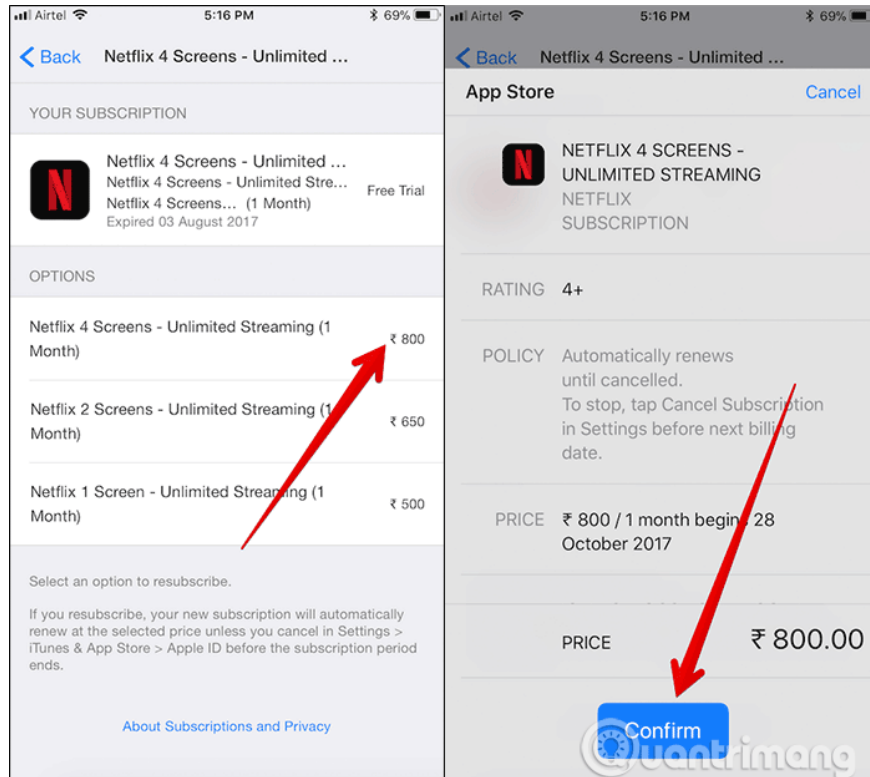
Airtel 5:16 PM 69%

< Back Netflix 4 Screens - Unlimited ...

YOUR SUBSCRIPTION

Netflix 4 Screens - Unlimited ...
Netflix 4 Screens - Unlimited Stre...
Netflix 4 Screens... (1 Month)
Expired 03 August 2017
Free Trial

OPTIONS

Netflix 4 Screens - Unlimited Streaming (1 Month) ₹ 800

Netflix 2 Screens - Unlimited Streaming (1 Month) ₹ 650

Netflix 1 Screen - Unlimited Streaming (1 Month) ₹ 500

Select an option to resubscribe.

If you resubscribe, your new subscription will automatically renew at the selected price unless you cancel in Settings > iTunes & App Store > Apple ID before the subscription period ends.

About Subscriptions and Privacy

Airtel 5:16 PM 69%

< Back Netflix 4 Screens - Unlimited ...

App Store Cancel

NETFLIX 4 SCREENS - UNLIMITED STREAMING
NETFLIX
SUBSCRIPTION

RATING 4+

POLICY Automatically renews until cancelled.
To stop, tap Cancel Subscription in Settings before next billing date.

PRICE ₹ 800 / 1 month begins 28 October 2017

PRICE ₹ 800.00

Confirm

quantrimang